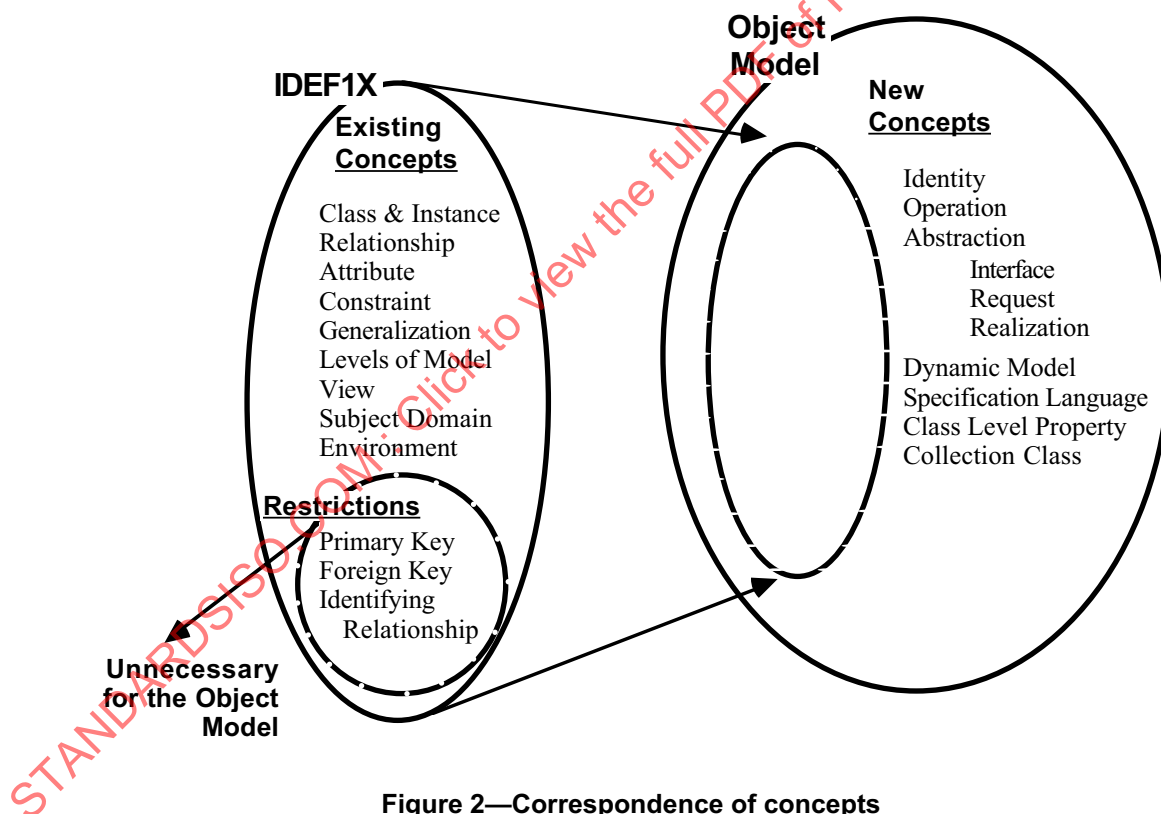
IDEF1X

Existing Concepts

Class & Instance
Relationship
Attribute
Constraint
Generalization
Levels of Model
View
Subject Domain
Environment

Restrictions

Primary Key
Foreign Key
Identifying Relationship

Unnecessary for the Object Model

Object Model

New Concepts

Identity
Operation
Abstraction
Interface
Request
Realization
Dynamic Model
Specification Language
Class Level Property
Collection Class

STANDARDSISO.COM: Click to view the full PDF of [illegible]

Figure 2—Correspondence of concepts